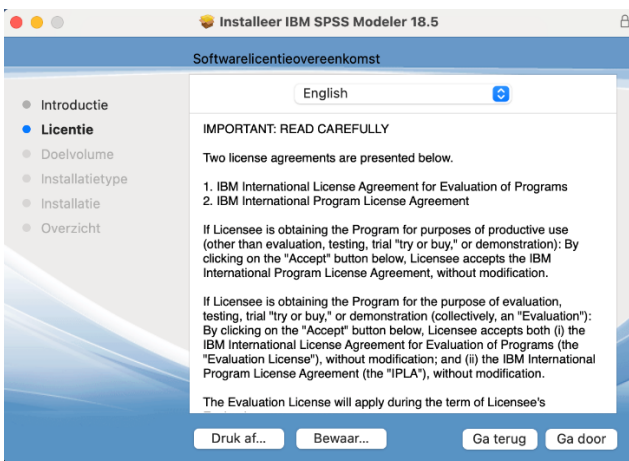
Installeer IBM SPSS Modeler 18.5

Softwarelicentieovereenkomst

Introductie
Licentie
Doelvolume
Installatietype
Installatie
Overzicht

English

IMPORTANT: READ CAREFULLY

Two license agreements are presented below.

1. IBM International License Agreement for Evaluation of Programs
2. IBM International Program License Agreement

If Licensee is obtaining the Program for purposes of productive use (other than evaluation, testing, trial "try or buy," or demonstration): By clicking on the "Accept" button below, Licensee accepts the IBM International Program License Agreement, without modification.

If Licensee is obtaining the Program for the purpose of evaluation, testing, trial "try or buy," or demonstration (collectively, an "Evaluation"): By clicking on the "Accept" button below, Licensee accepts both (i) the IBM International License Agreement for Evaluation of Programs (the "Evaluation License"), without modification; and (ii) the IBM International Program License Agreement (the "IPLA"), without modification.

The Evaluation License will apply during the term of Licensee's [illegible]

Druk af...
Bewaar...
Ga terug
Ga door